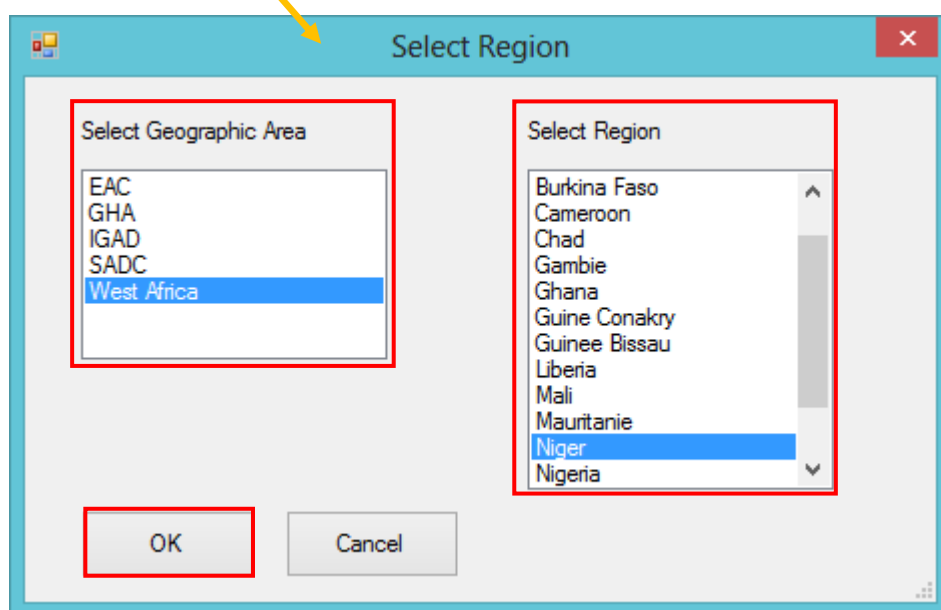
Select Region

Select Geographic Area

EAC
GHA
IGAD
SADC
West Africa

Select Region

Burkina Faso
Cameroon
Chad
Gambie
Ghana
Guine Conakry
Guinee Bissau
Liberia
Mali
Mauritanie
Niger
Nigeria

OK

Cancel